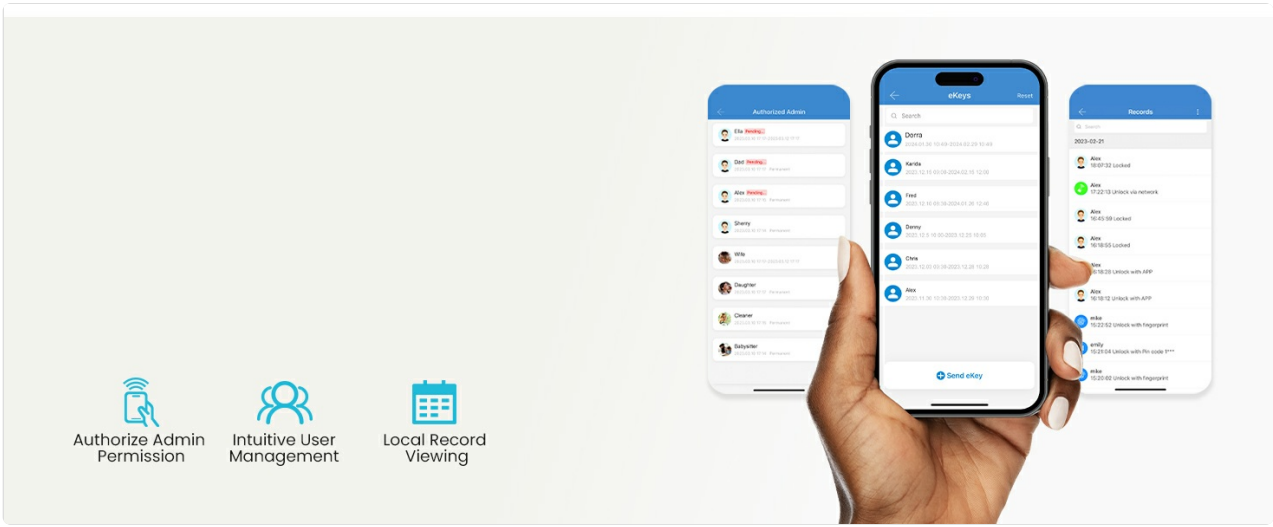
Authorized Admin

Ella Pending
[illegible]

Dad Pending
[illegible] Permanent

Alex Pending
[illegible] Permanent

Sherry
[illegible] Permanent

Wife
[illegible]

Daughter
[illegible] Permanent

Cleaner
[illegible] Permanent

Babysitter
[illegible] Permanent

eKeys
Reset

Search

Dorra
2024.01.16 10:49-2024.02.29 10:49

Kanda
2023.12.16 03:08-2024.02.16 12:08

Fred
2023.12.06 03:38-2023.12.06 12:46

Danny
2023.12.5 16:00-2023.12.25 16:00

Chris
2023.12.03 05:38-2023.12.26 10:38

Alex
2023.11.06 10:38-2023.12.06 10:38

Send eKey

Records

Search

2023-02-21

Alex
18:07:32 Locked

Alex
17:22:13 Unlock via network

Alex
16:45:09 Locked

Alex
16:18:55 Locked

Alex
16:18:28 Unlock with APP

Alex
16:18:12 Unlock with APP

mike
15:22:52 Unlock with fingerprint

emily
15:20:04 Unlock with Pin code 1***

mike
15:20:02 Unlock with fingerprint

Authorize Admin Permission

Intuitive User Management

Local Record Viewing